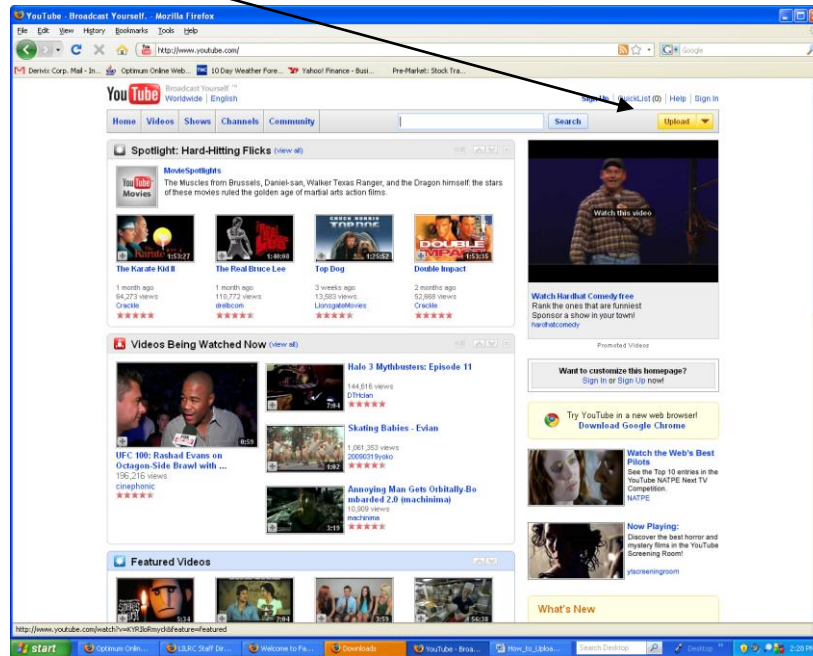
YouTube - Broadcast Yourself. - Mozilla Firefox

File Edit View History Bookmarks Tools Help

http://www.youtube.com/

Google

Derivix Corp. Mail - In... Optimum Online Web... 10 Day Weather Fore... Yahoo! Finance - Busi... Pre-Market: Stock Tra...

YouTube Broadcast Yourself ™ Worldwide | English

Sign Up | QuickList (0) | Help | Sign In

Home Videos Shows Channels Community

Search

Upload

Spotlight: Hard-Hitting Flicks (view all)

MovieSpotlights
The Muscles from Brussels, Daniel-san, Walker Texas Ranger, and the Dragon himself; the stars of these movies ruled the golden age of martial arts action films.

The Karate Kid II
1 month ago
64,273 views
Crackle

The Real Bruce Lee
1 month ago
110,772 views
dreibcom

Top Dog
3 weeks ago
13,583 views
LionsgateMovies

Double Impact
2 months ago
52,868 views
Crackle

Watch this video

Watch Hardhat Comedy free
Rank the ones that are funniest
Sponsor a show in your town!
hardhatcomedy

Promoted Videos

Videos Being Watched Now (view all)

UFC 100: Rashad Evans on Octagon-Side Brawl with ...
196,216 views
cinephonic

Halo 3 Mythbusters: Episode 11
144,616 views
DTriclan

Skating Babies - Evian
1,061,353 views
2009031 9yoko

Annoying Man Gets Orbitally-Bombarded 2.0 (machinima)
10,909 views
machinima

Want to customize this homepage?
Sign In or Sign Up now!

Try YouTube in a new web browser!
Download Google Chrome

Watch the Web's Best Pilots
See the Top 10 entries in the YouTube NATPE Next TV Competition.
NATPE

Now Playing:
Discover the best horror and mystery films in the YouTube Screening Room!
ytscreeningroom

Featured Videos

What's New

http://www.youtube.com/watch?v=KYR3oRmyck&feature=featured

start Optimum Onlin... LILRC Staff Dir... Welcome to Fa... Downloads YouTube - Broa... How_to_Uploa... Search Desktop Desktop 2:28 PM